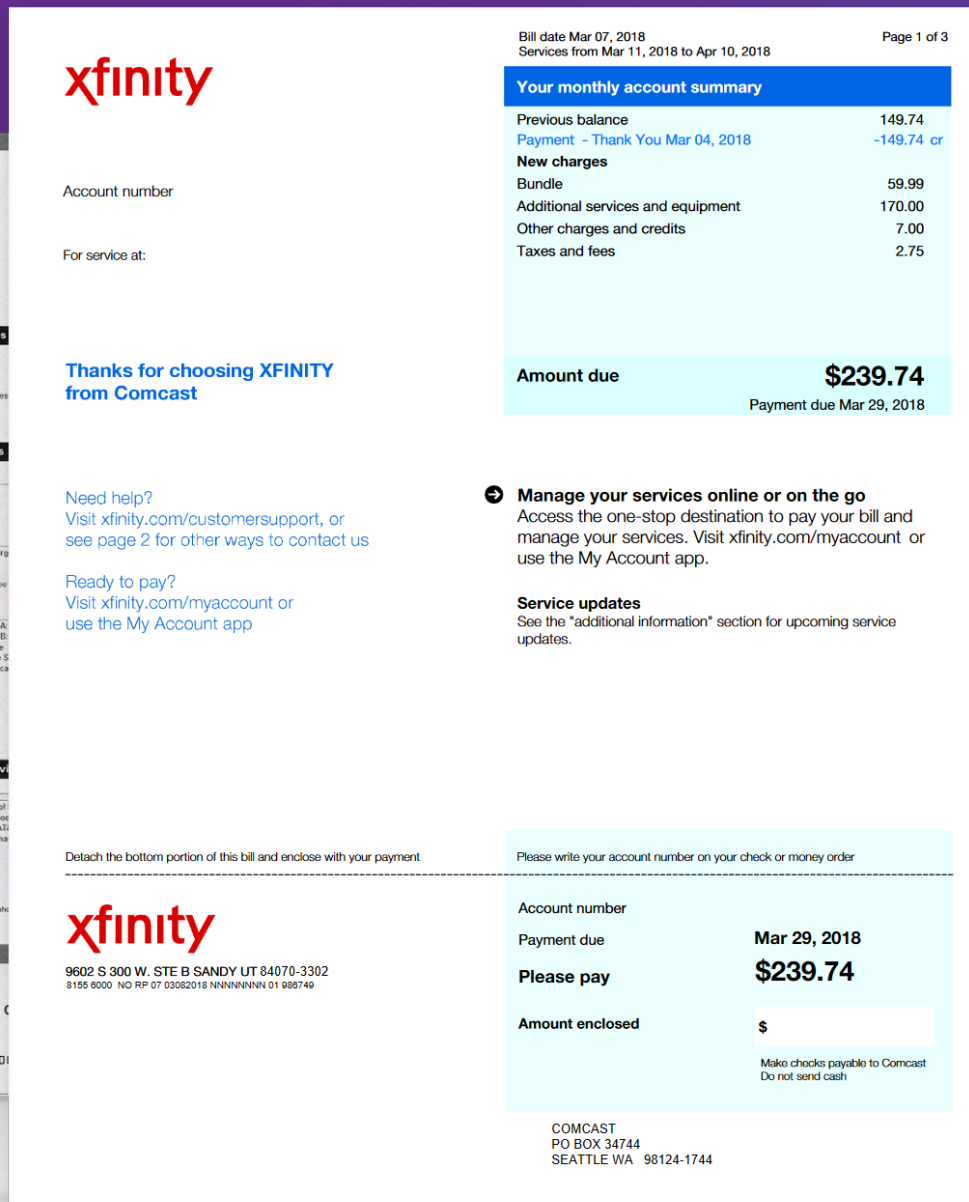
xfinity

Bill date Mar 07, 2018
Services from Mar 11, 2018 to Apr 10, 2018

Page 1 of 3

Your monthly account summary

| | |
|---|---|
| Previous balance | 149.74 |
| Payment - Thank You Mar 04, 2018 | -149.74 cr |
| New charges | |
| Bundle | 59.99 |
| Additional services and equipment | 170.00 |
| Other charges and credits | 7.00 |
| Taxes and fees | 2.75 |

Account number

For service at:

Thanks for choosing XFINITY from Comcast

Amount due $239.74
Payment due Mar 29, 2018

Need help?
Visit xfinity.com/customersupport, or see page 2 for other ways to contact us

Ready to pay?
Visit xfinity.com/myaccount or use the My Account app

Manage your services online or on the go
Access the one-stop destination to pay your bill and manage your services. Visit xfinity.com/myaccount or use the My Account app.

Service updates
See the "additional information" section for upcoming service updates.

Detach the bottom portion of this bill and enclose with your payment

Please write your account number on your check or money order

xfinity

9602 S 300 W. STE B SANDY UT 84070-3302
8155 6000 NO RP 07 03082018 NNNNNNNN 01 986749

Account number
Payment due Mar 29, 2018
Please pay $239.74
Amount enclosed $

Make checks payable to Comcast
Do not send cash

COMCAST
PO BOX 34744
SEATTLE WA 98124-1744